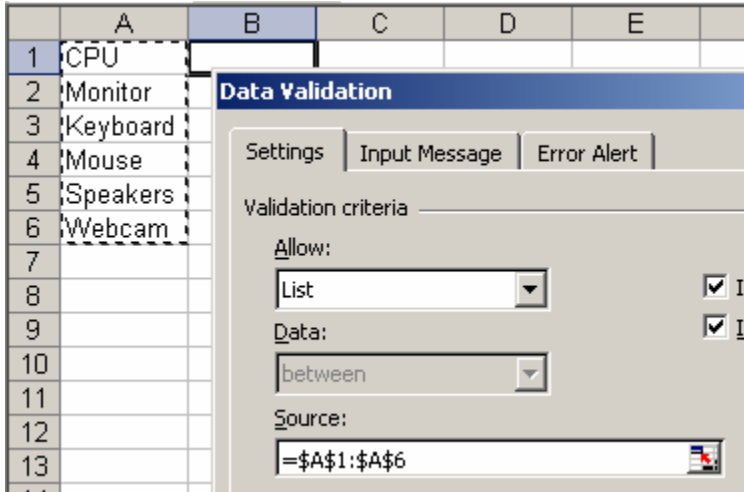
| | A | B | C | D | E |
|---|---|---|---|---|---|
| 1 | CPU | | | | |
| 2 | Monitor | | | | |
| 3 | Keyboard | | | | |
| 4 | Mouse | | | | |
| 5 | Speakers | | | | |
| 6 | Webcam | | | | |
| 7 | | | | | |
| 8 | | | | | |
| 9 | | | | | |
| 10 | | | | | |
| 11 | | | | | |
| 12 | | | | | |
| 13 | | | | | |

Data Validation

Settings | Input Message | Error Alert

Validation criteria

Allow:
List

Data:
between

Source:
=$A$1:$A$6

I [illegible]
I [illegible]